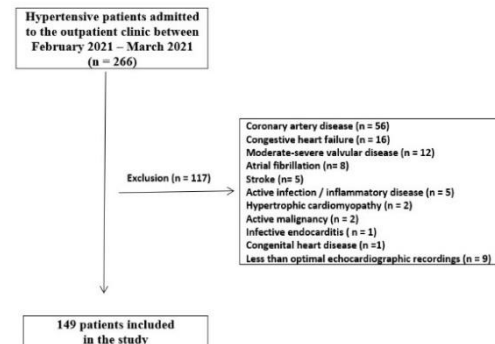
Hypertensive patients admitted to the outpatient clinic between February 2021 – March 2021 (n = 266)

Exclusion (n = 117)

Coronary artery disease (n = 56)
Congestive heart failure (n = 16)
Moderate-severe valvular disease (n = 12)
Atrial fibrillation (n= 8)
Stroke (n = 5)
Active infection / inflammatory disease (n = 5)
Hypertrophic cardiomyopathy (n = 2)
Active malignancy (n = 2)
Infective endocarditis ( n = 1)
Congenital heart disease (n =1)
Less than optimal echocardiographic recordings (n = 9)

149 patients included in the study